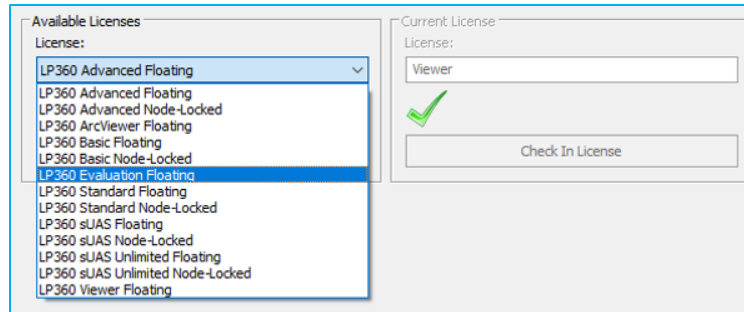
Available Licenses
License:
LP360 Advanced Floating
LP360 Advanced Floating
LP360 Advanced Node-Locked
LP360 ArcViewer Floating
LP360 Basic Floating
LP360 Basic Node-Locked
LP360 Evaluation Floating
LP360 Standard Floating
LP360 Standard Node-Locked
LP360 sUAS Floating
LP360 sUAS Node-Locked
LP360 sUAS Unlimited Floating
LP360 sUAS Unlimited Node-Locked
LP360 Viewer Floating

Current License
License:
Viewer
Check In License